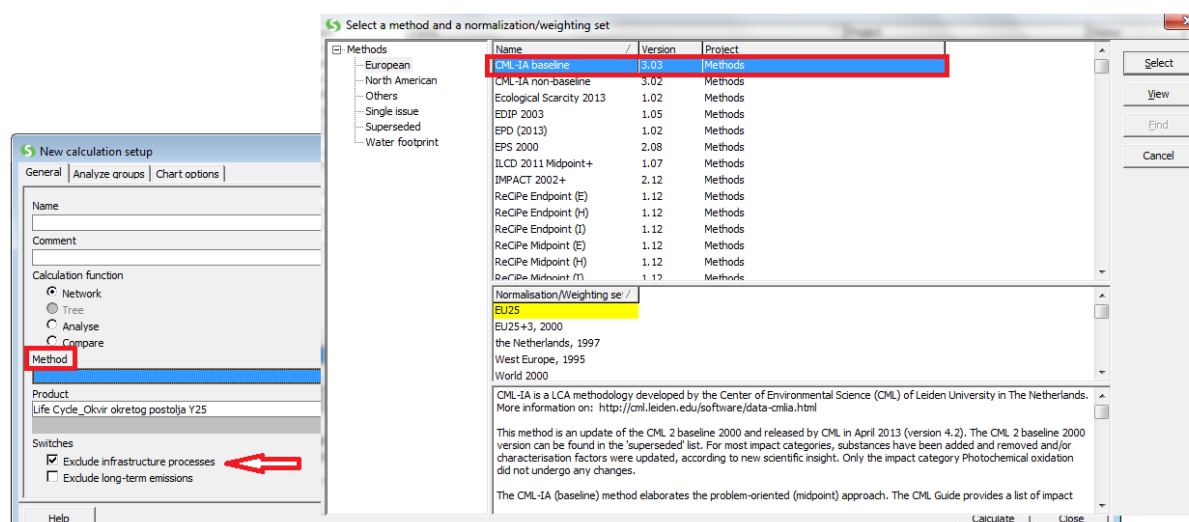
New calculation setup

General | Analyze groups | Chart options

Name

Comment

Calculation function

Network

Tree

Analyse

Compare

Method

Product

Life Cycle_Okvir okretog postolja Y25

Switches

Exclude infrastructure processes

Exclude long-term emissions

Help

Select a method and a normalization/weighting set

Methods
European
North American
Others
Single issue
Superseded
Water footprint

| Name | Version | Project |
|---|---|---|
| CML-IA baseline | 3.03 | Methods |
| CML-IA non-baseline | 3.02 | Methods |
| Ecological Scarcity 2013 | 1.02 | Methods |
| EDIP 2003 | 1.05 | Methods |
| EPD (2013) | 1.02 | Methods |
| EPS 2000 | 2.08 | Methods |
| ILCD 2011 Midpoint+ | 1.07 | Methods |
| IMPACT 2002+ | 2.12 | Methods |
| ReCiPe Endpoint (E) | 1.12 | Methods |
| ReCiPe Endpoint (H) | 1.12 | Methods |
| ReCiPe Endpoint (I) | 1.12 | Methods |
| ReCiPe Midpoint (E) | 1.12 | Methods |
| ReCiPe Midpoint (H) | 1.12 | Methods |
| ReCiPe Midpoint (I) | 1.12 | Methods |

Select

View

Find

Cancel

Normalisation/Weighting set

EU25
EU25+3, 2000
the Netherlands, 1997
West Europe, 1995
World 2000

CML-IA is a LCA methodology developed by the Center of Environmental Science (CML) of Leiden University in The Netherlands. More information on: http://cml.leiden.edu/software/data-cmlia.html

This method is an update of the CML 2 baseline 2000 and released by CML in April 2013 (version 4.2). The CML 2 baseline 2000 version can be found in the 'superseded' list. For most impact categories, substances have been added and removed and/or characterisation factors were updated, according to new scientific insight. Only the impact category Photochemical oxidation did not undergo any changes.

The CML-IA (baseline) method elaborates the problem-oriented (midpoint) approach. The CML Guide provides a list of impact

Calculate

Close